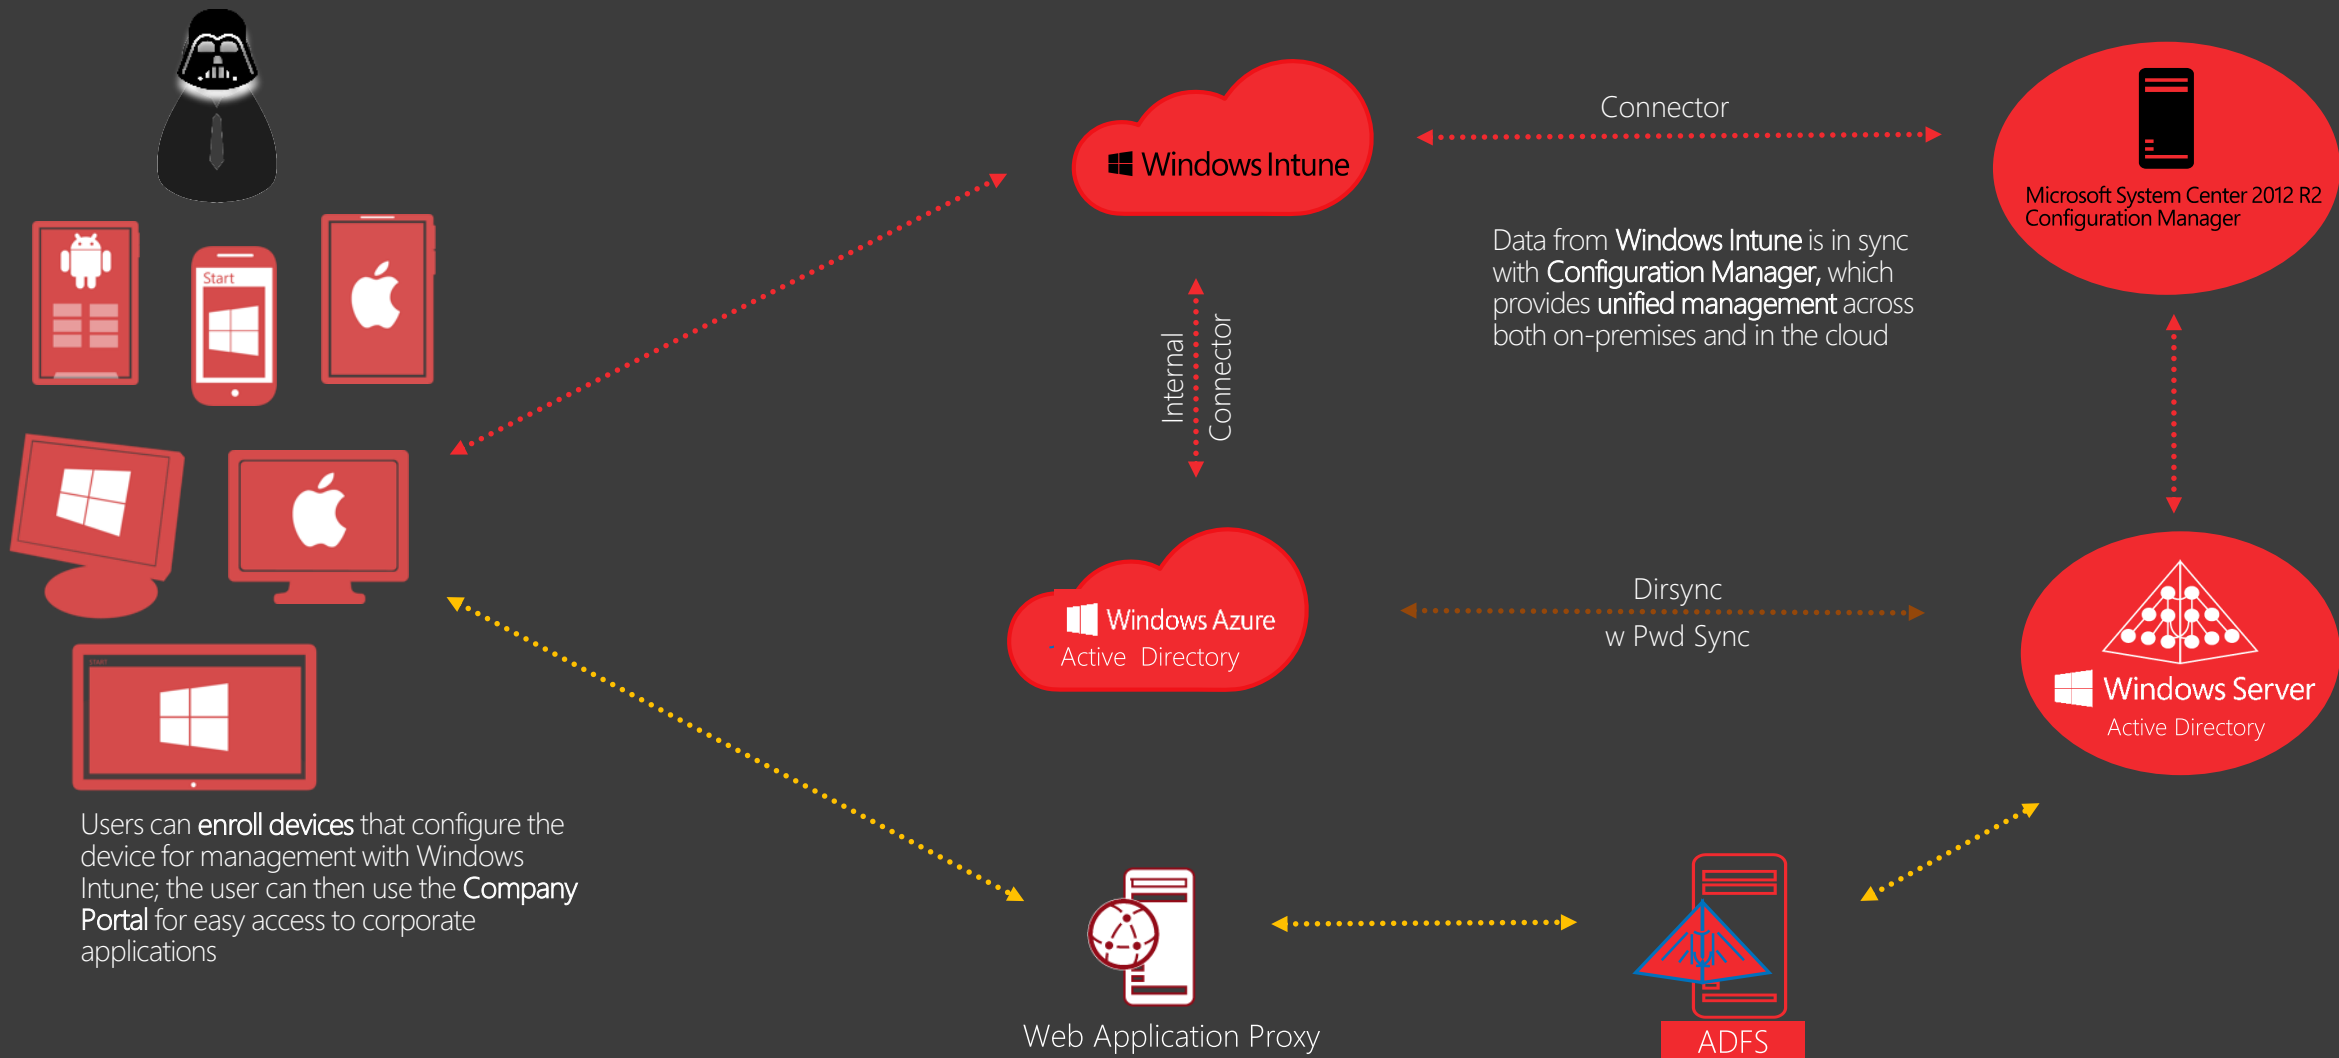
Windows Intune

Connector

Microsoft System Center 2012 R2 Configuration Manager

Start

Data from Windows Intune is in sync with Configuration Manager, which provides unified management across both on-premises and in the cloud

Internal Connector

Windows Azure Active Directory

Dirsync
w Pwd Sync

Windows Server Active Directory

Users can enroll devices that configure the device for management with Windows Intune; the user can then use the Company Portal for easy access to corporate applications

Web Application Proxy

ADFS